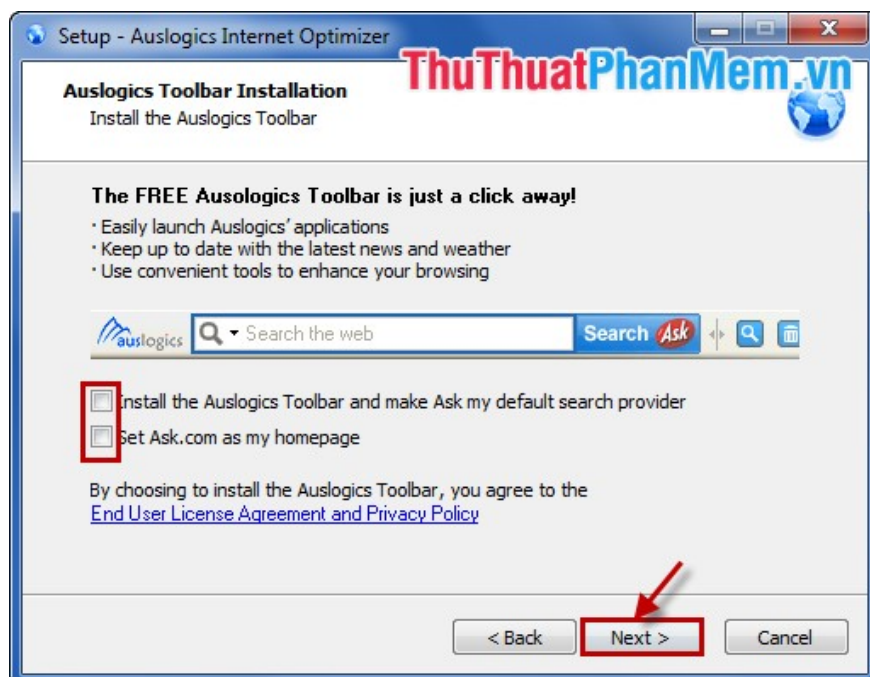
Setup - Auslogics Internet Optimizer

ThuThuatPhanMem.vn

Auslogics Toolbar Installation
Install the Auslogics Toolbar

The FREE Ausologics Toolbar is just a click away!
· Easily launch Auslogics' applications
· Keep up to date with the latest news and weather
· Use convenient tools to enhance your browsing

auslogics Search the web Search Ask

Install the Auslogics Toolbar and make Ask my default search provider
Set Ask.com as my homepage

By choosing to install the Auslogics Toolbar, you agree to the End User License Agreement and Privacy Policy

< Back Next > Cancel